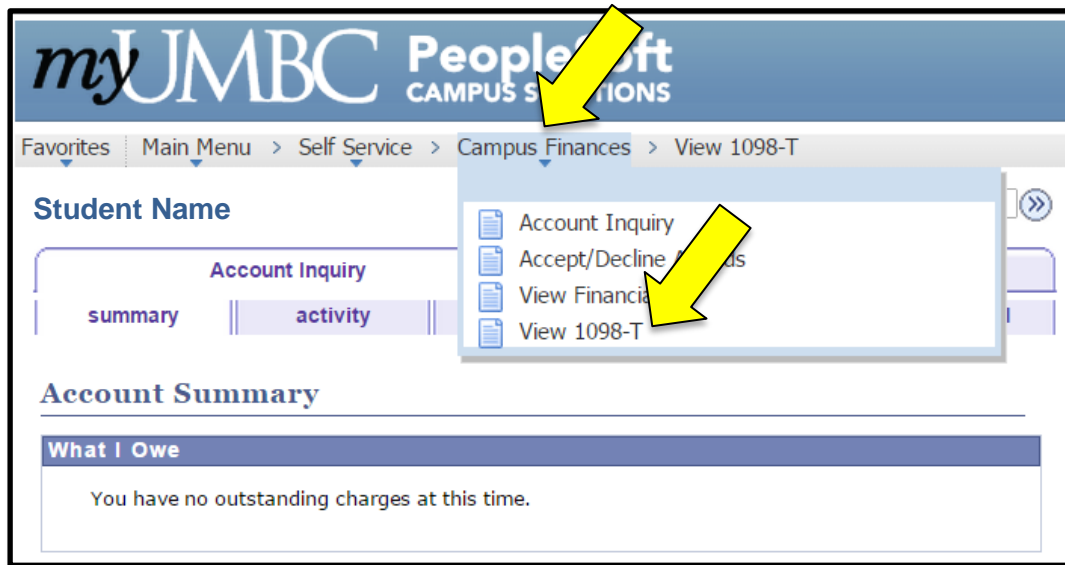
myUMBC PeopleS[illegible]ft
CAMPUS S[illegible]TIONS

Favorites Main Menu > Self Service > Campus Finances > View 1098-T

Student Name

Account Inquiry
Accept/Decline A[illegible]ds
View Financia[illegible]
View 1098-T

Account Inquiry

summary activity

Account Summary

What I Owe

You have no outstanding charges at this time.